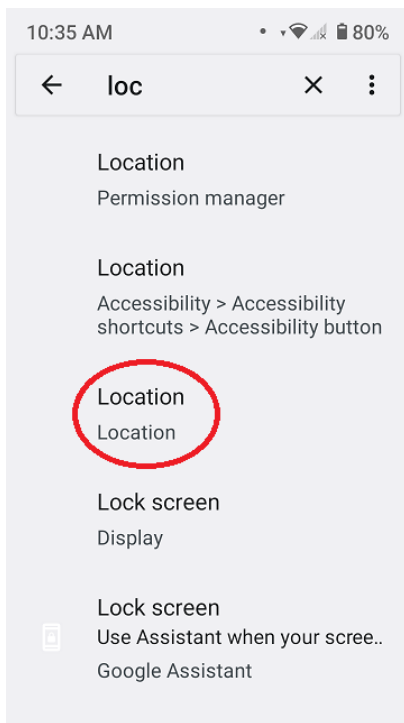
10:35 AM
80%

loc

Location
Permission manager

Location
Accessibility > Accessibility shortcuts > Accessibility button

Location
Location

Lock screen
Display

Lock screen
Use Assistant when your scree..
Google Assistant